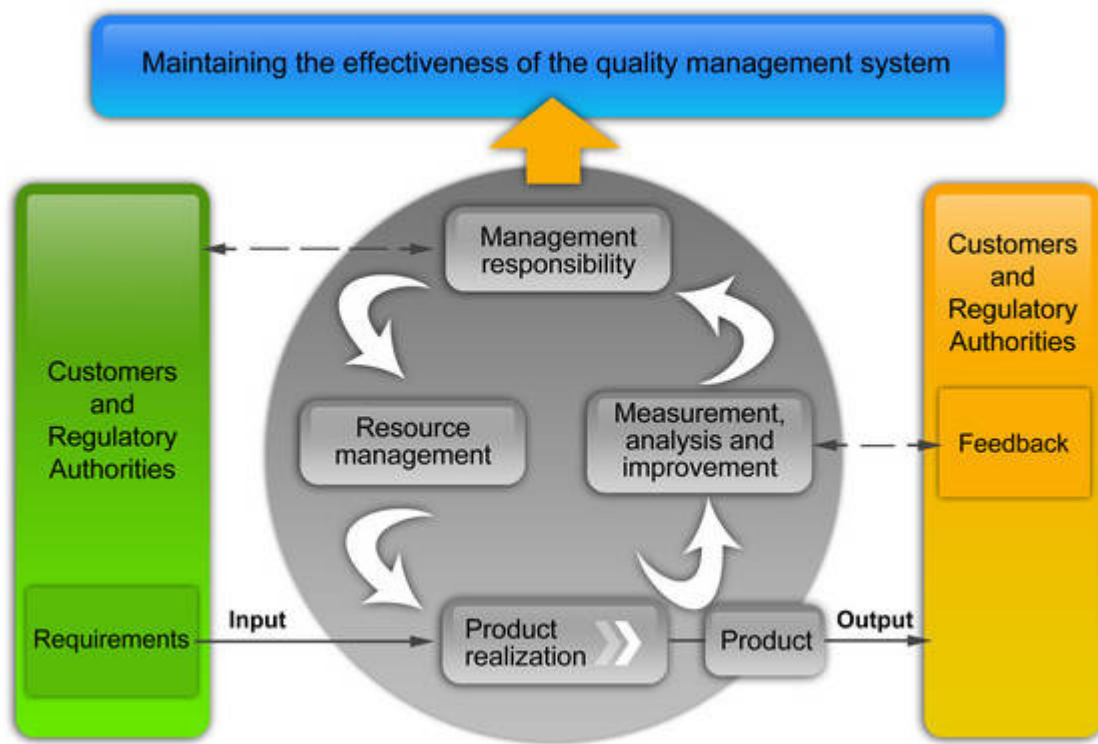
Maintaining the effectiveness of the quality management system

Customers and Regulatory Authorities

Requirements

Input

Management responsibility

Resource management

Measurement, analysis and improvement

Product realization

Product

Output

Customers and Regulatory Authorities

Feedback